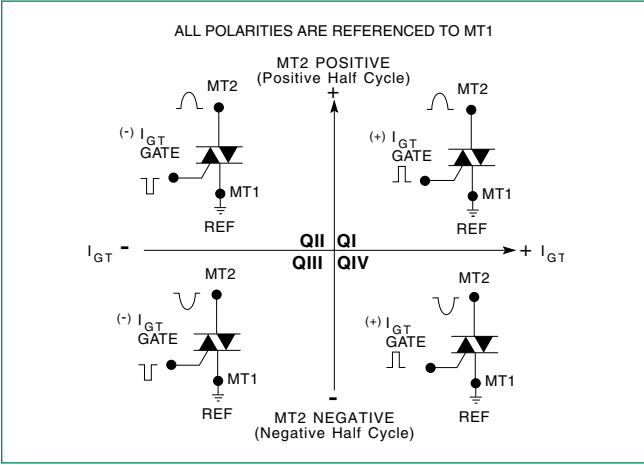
ALL POLARITIES ARE REFERENCED TO MT1

MT2 POSITIVE
(Positive Half Cycle)

+

MT2

$^{(-)}$ $I_{GT}$
GATE

MT1

REF

MT2

$^{(+)}$ $I_{GT}$
GATE

MT1

REF

$I_{GT}$ -

QII QI

QIII QIV

+ $I_{GT}$

MT2

$^{(-)}$ $I_{GT}$
GATE

MT1

REF

MT2

$^{(+)}$ $I_{GT}$
GATE

MT1

REF

-

MT2 NEGATIVE
(Negative Half Cycle)